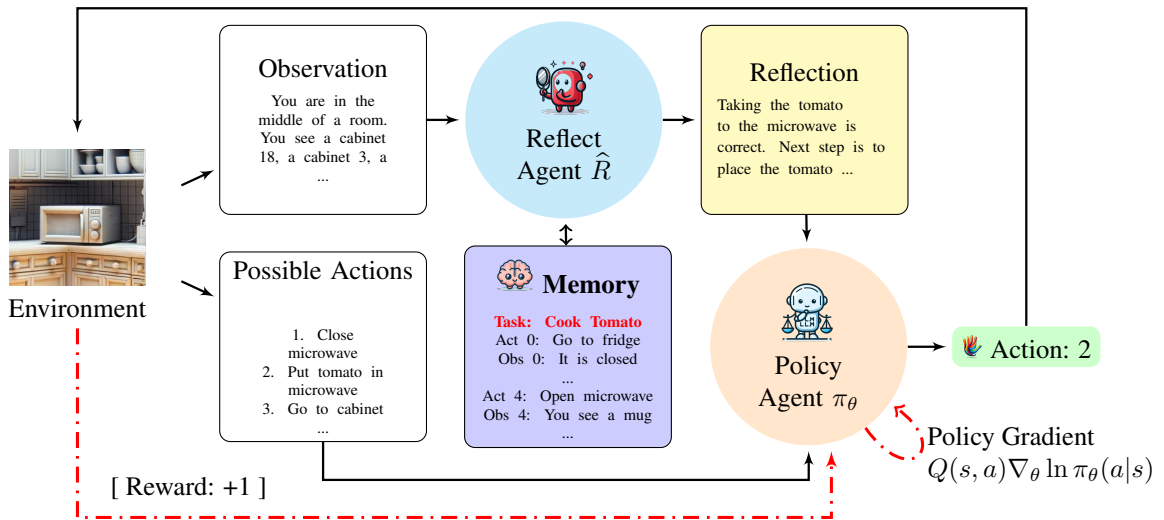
Observation

You are in the middle of a room. You see a cabinet 18, a cabinet 3, a ...

Reflect Agent $\widehat{R}$

Reflection

Taking the tomato to the microwave is correct. Next step is to place the tomato ...

Environment

Possible Actions

1. Close microwave
2. Put tomato in microwave
3. Go to cabinet
...

Memory

Task: Cook Tomato
Act 0: Go to fridge
Obs 0: It is closed
...
Act 4: Open microwave
Obs 4: You see a mug
...

Policy Agent $\pi_\theta$

Action: 2

Policy Gradient
$Q(s,a)\nabla_\theta \ln \pi_\theta(a|s)$

[ Reward: +1 ]